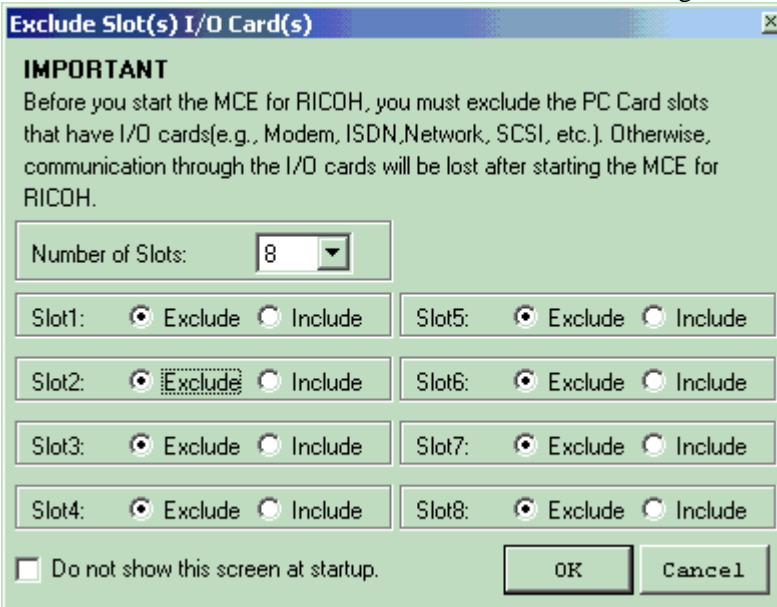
Exclude Slot(s) I/O Card(s)

IMPORTANT
Before you start the MCE for RICOH, you must exclude the PC Card slots that have I/O cards(e.g., Modem, ISDN,Network, SCSI, etc.). Otherwise, communication through the I/O cards will be lost after starting the MCE for RICOH.

Number of Slots: 8

Slot1: Exclude Include
Slot2: Exclude Include
Slot3: Exclude Include
Slot4: Exclude Include

Slot5: Exclude Include
Slot6: Exclude Include
Slot7: Exclude Include
Slot8: Exclude Include

Do not show this screen at startup.

OK
Cancel